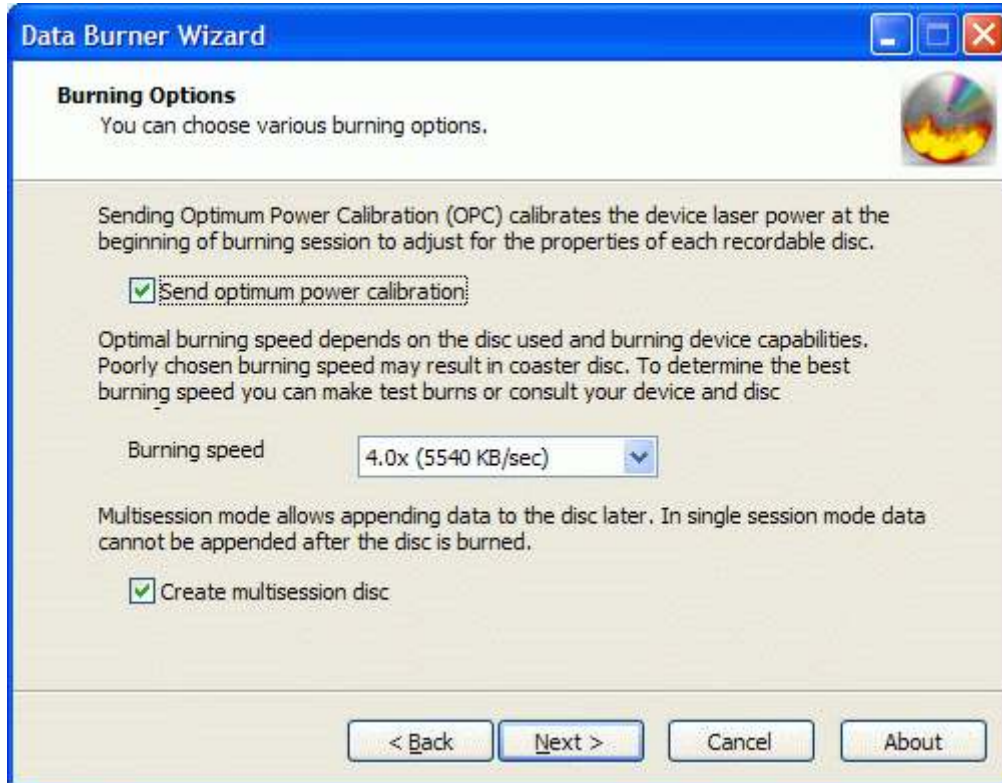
Data Burner Wizard

Burning Options
You can choose various burning options.

Sending Optimum Power Calibration (OPC) calibrates the device laser power at the beginning of burning session to adjust for the properties of each recordable disc.

Send optimum power calibration

Optimal burning speed depends on the disc used and burning device capabilities. Poorly chosen burning speed may result in coaster disc. To determine the best burning speed you can make test burns or consult your device and disc

Burning speed
4.0x (5540 KB/sec)

Multisession mode allows appending data to the disc later. In single session mode data cannot be appended after the disc is burned.

Create multisession disc

< Back
Next >
Cancel
About